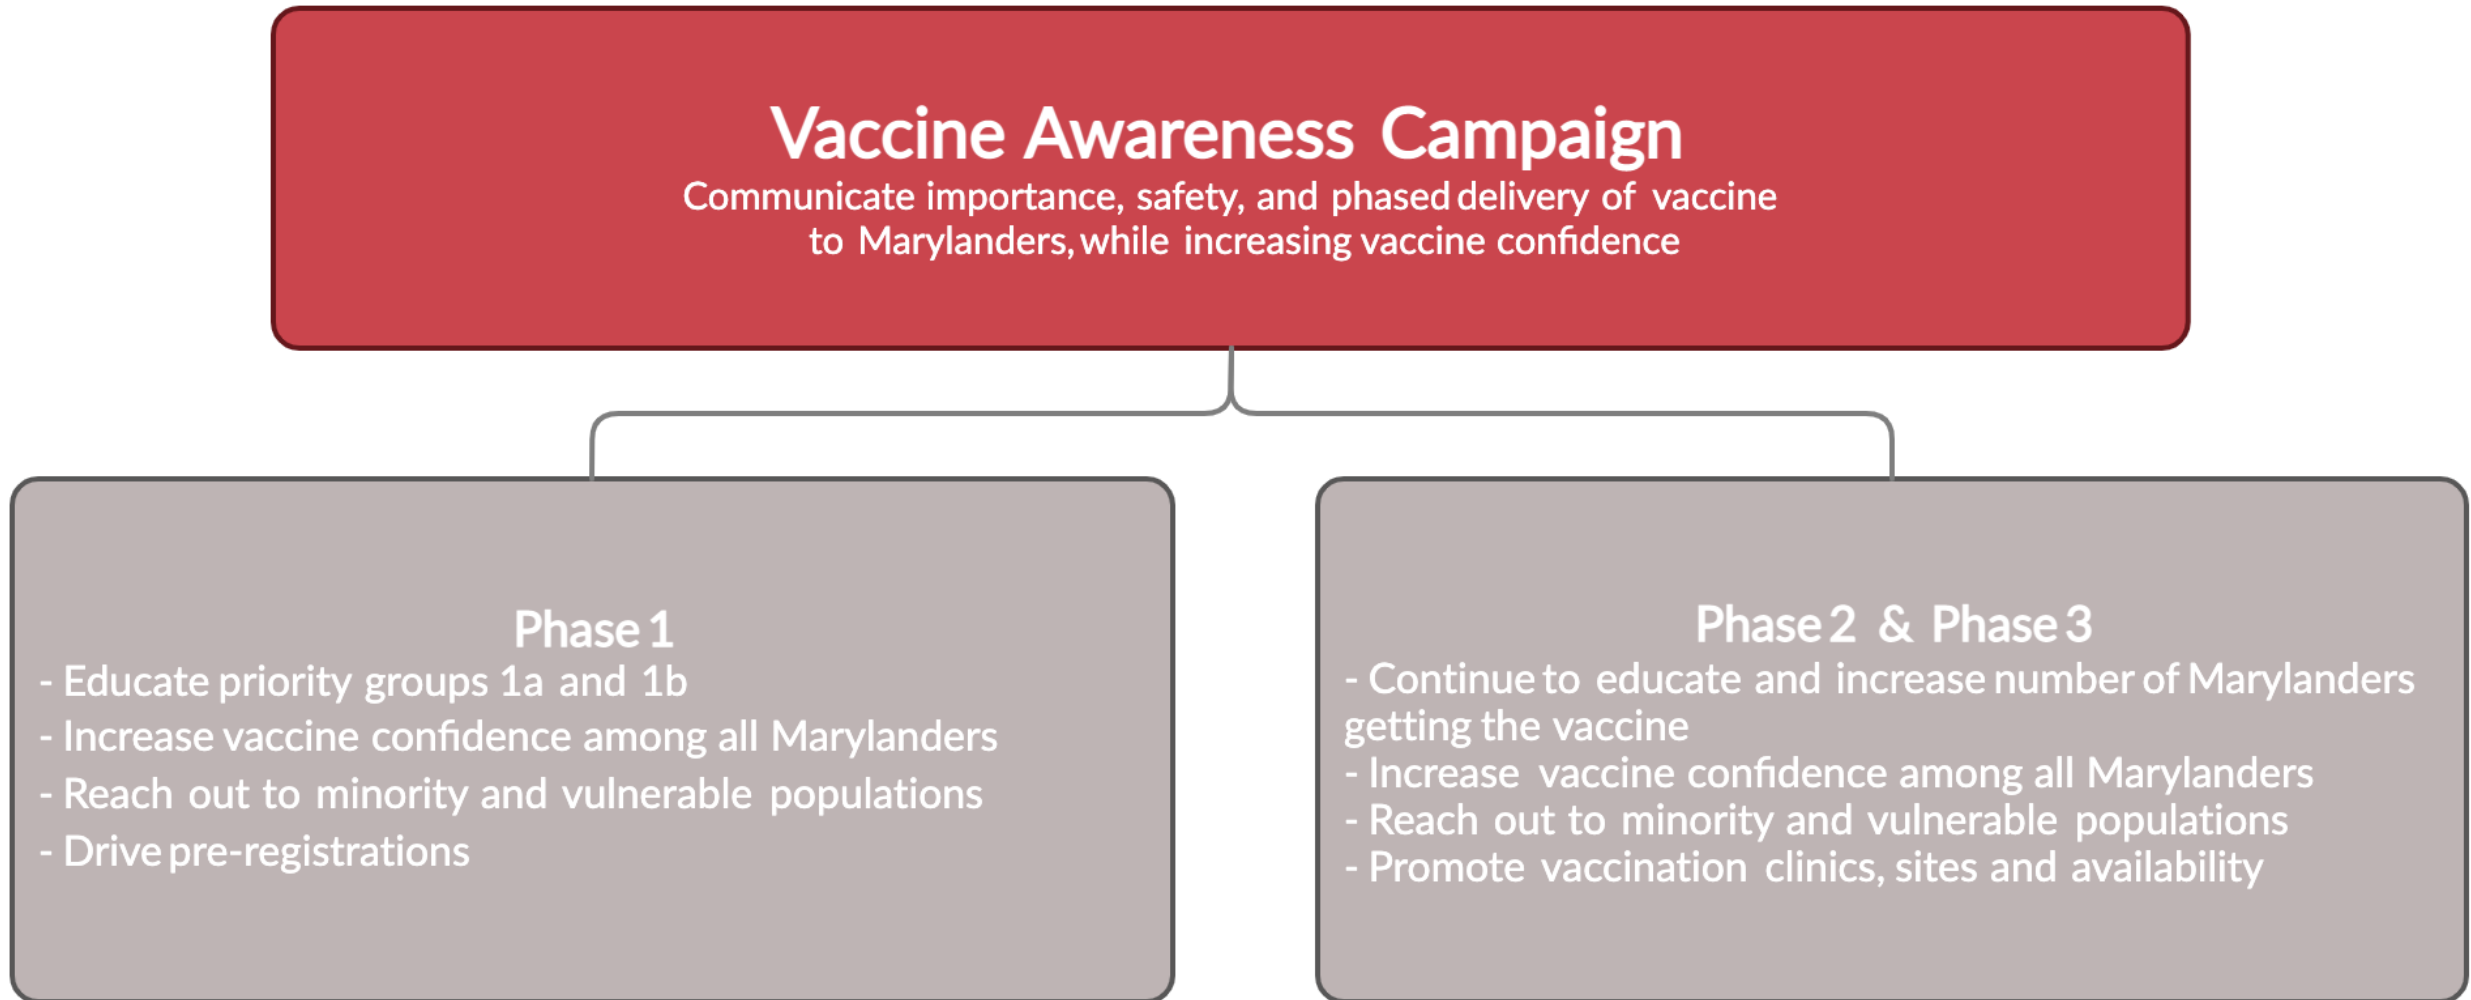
Vaccine Awareness Campaign
Communicate importance, safety, and phased delivery of vaccine to Marylanders, while increasing vaccine confidence

Phase 1
- Educate priority groups 1a and 1b
- Increase vaccine confidence among all Marylanders
- Reach out to minority and vulnerable populations
- Drive pre-registrations

Phase 2 & Phase 3
- Continue to educate and increase number of Marylanders getting the vaccine
- Increase vaccine confidence among all Marylanders
- Reach out to minority and vulnerable populations
- Promote vaccination clinics, sites and availability